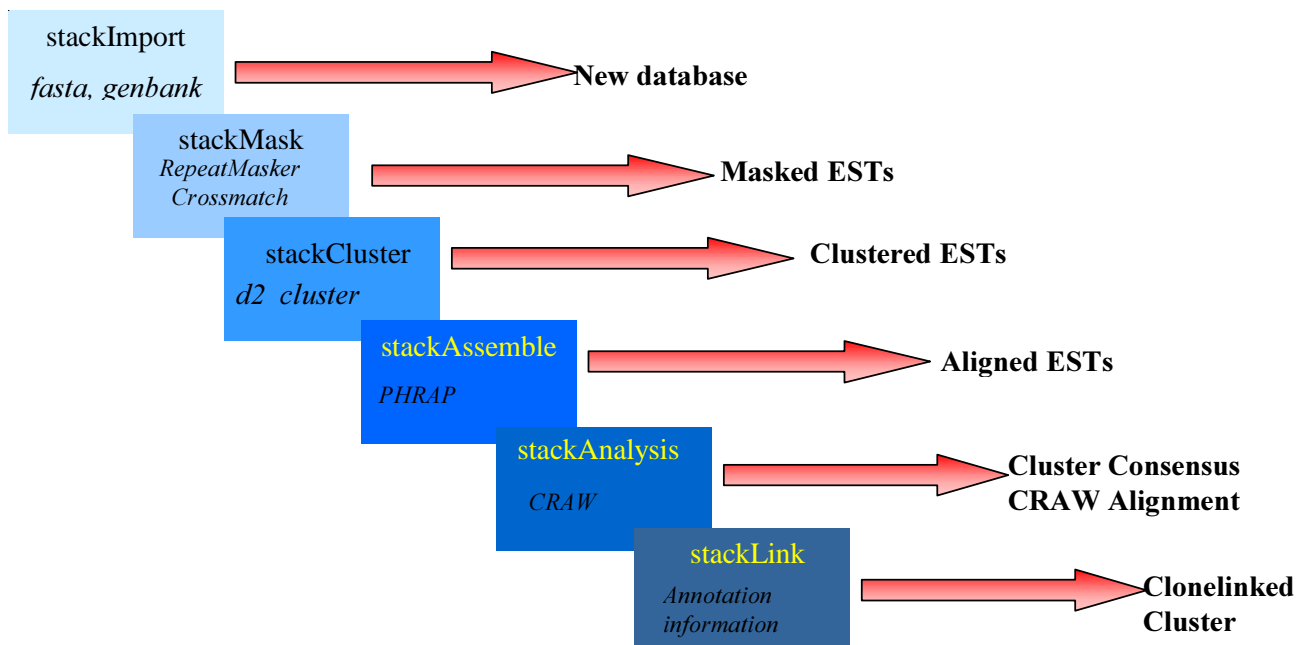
stackImport
*fasta, genbank*

New database

stackMask
*RepeatMasker*
*Crossmatch*

Masked ESTs

stackCluster
*d2 cluster*

Clustered ESTs

stackAssemble
*PHRAP*

Aligned ESTs

stackAnalysis
*CRAW*

Cluster Consensus
CRAW Alignment

stackLink
*Annotation information*

Clonelinked Cluster